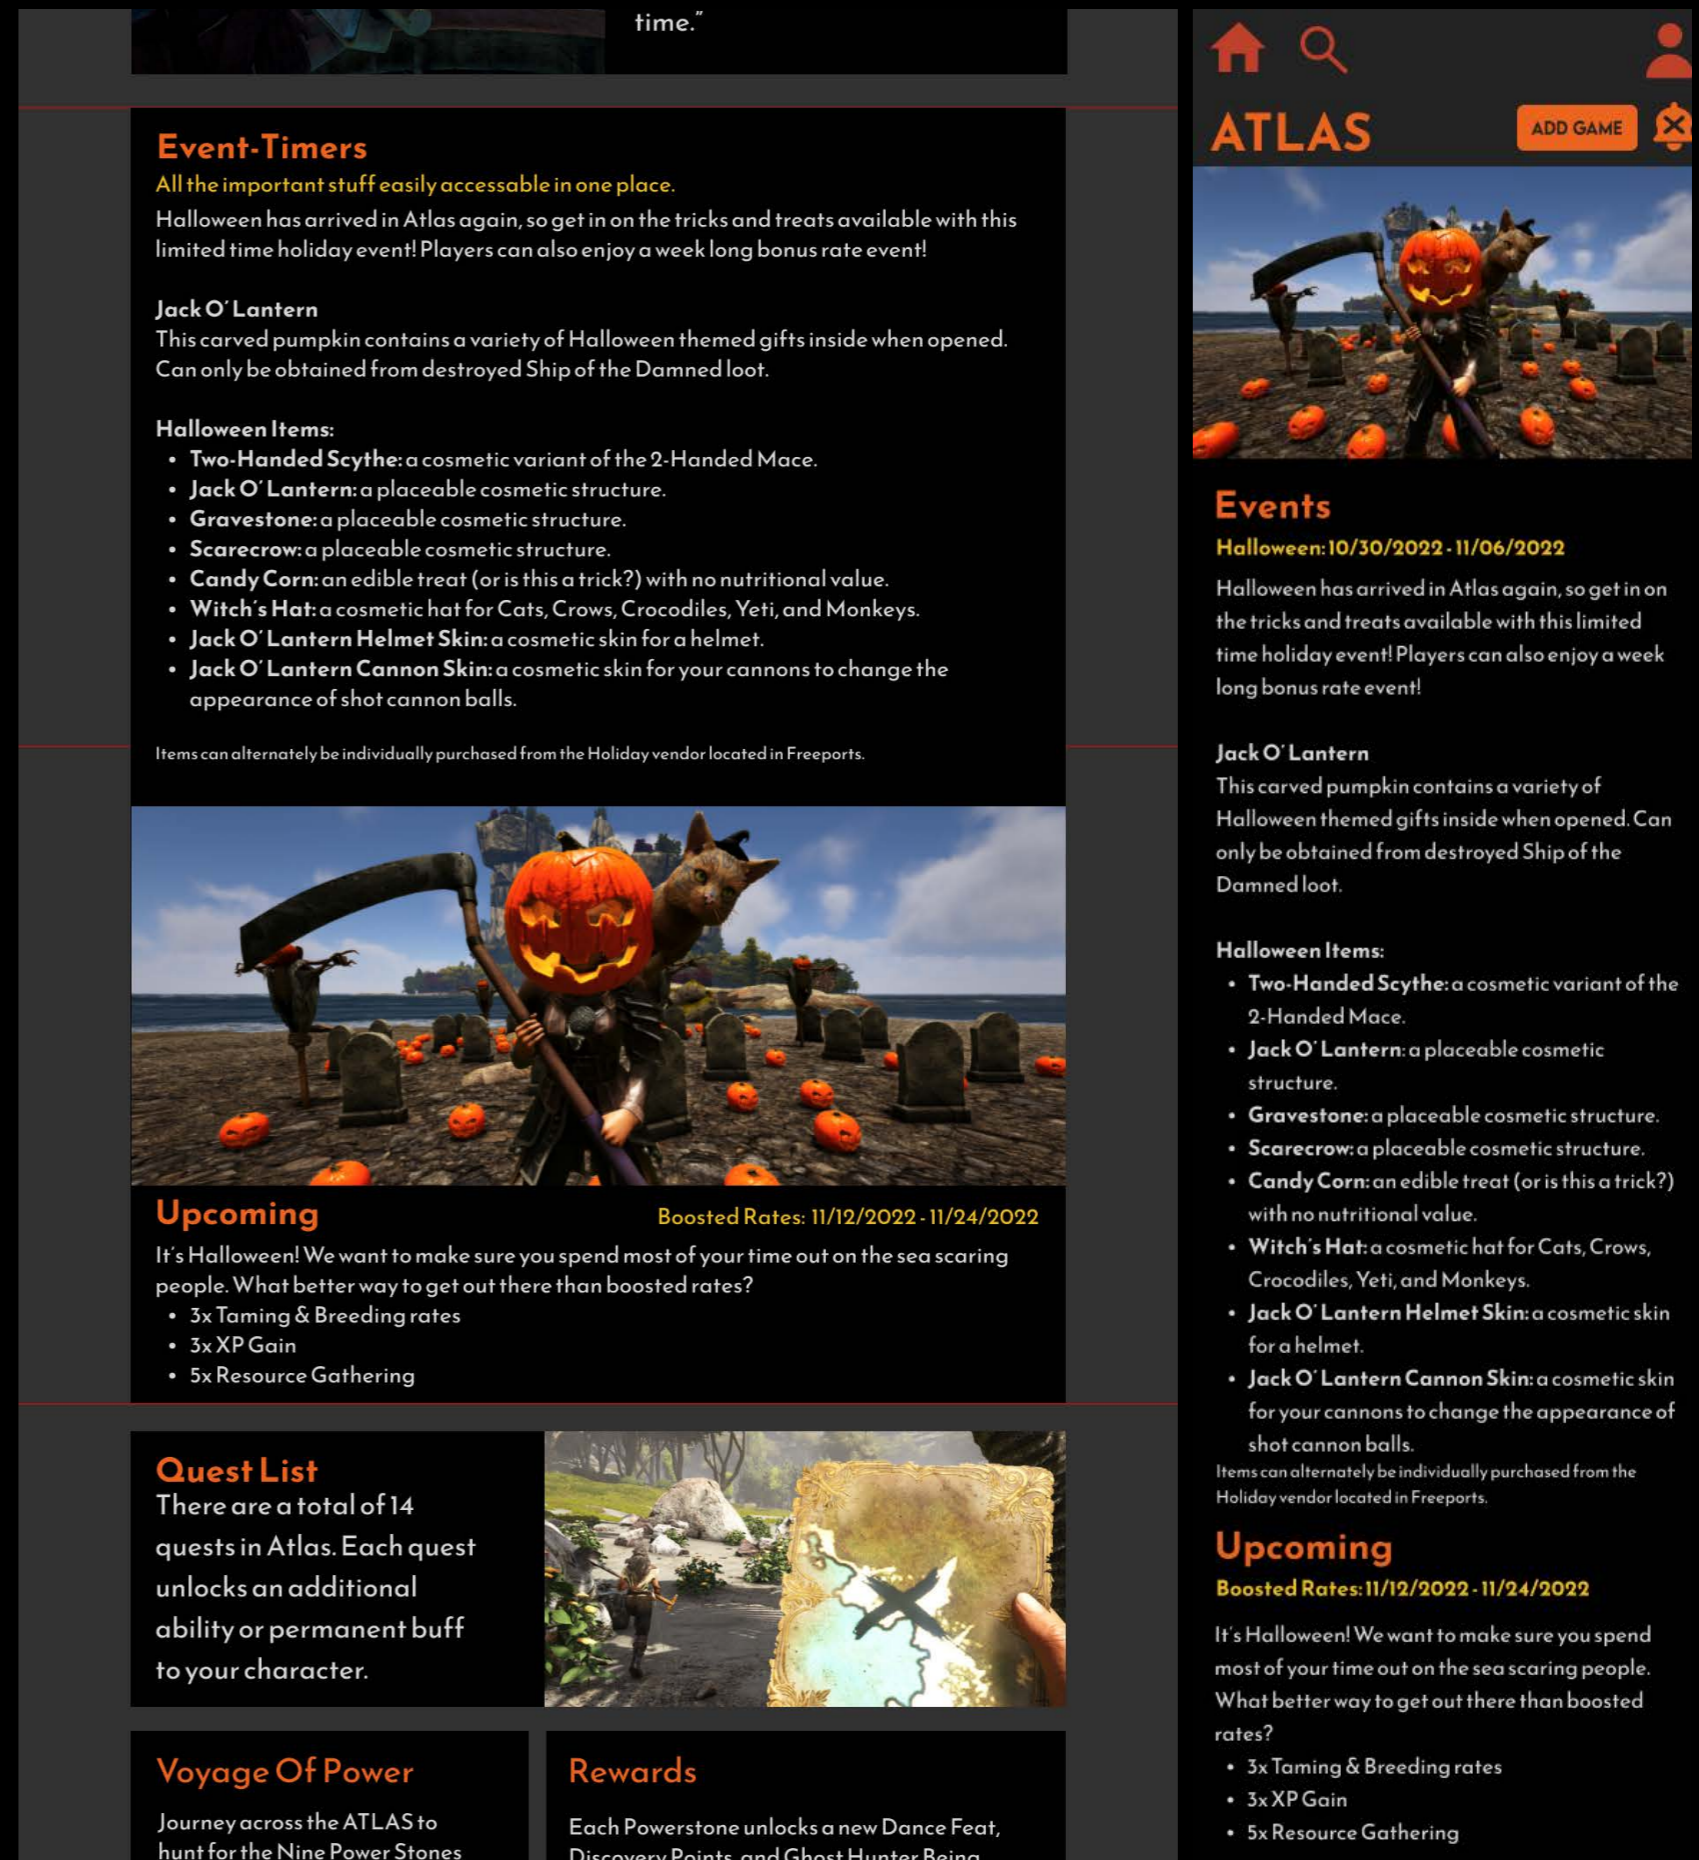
time."

Event-Timers
All the important stuff easily accessable in one place.
Halloween has arrived in Atlas again, so get in on the tricks and treats available with this limited time holiday event! Players can also enjoy a week long bonus rate event!

Jack O' Lantern
This carved pumpkin contains a variety of Halloween themed gifts inside when opened. Can only be obtained from destroyed Ship of the Damned loot.

Halloween Items:
- Two-Handed Scythe: a cosmetic variant of the 2-Handed Mace.
- Jack O' Lantern: a placeable cosmetic structure.
- Gravestone: a placeable cosmetic structure.
- Scarecrow: a placeable cosmetic structure.
- Candy Corn: an edible treat (or is this a trick?) with no nutritional value.
- Witch's Hat: a cosmetic hat for Cats, Crows, Crocodiles, Yeti, and Monkeys.
- Jack O' Lantern Helmet Skin: a cosmetic skin for a helmet.
- Jack O' Lantern Cannon Skin: a cosmetic skin for your cannons to change the appearance of shot cannon balls.

Items can alternately be individually purchased from the Holiday vendor located in Freeports.

Upcoming
Boosted Rates: 11/12/2022 - 11/24/2022
It's Halloween! We want to make sure you spend most of your time out on the sea scaring people. What better way to get out there than boosted rates?
- 3x Taming & Breeding rates
- 3x XP Gain
- 5x Resource Gathering

Quest List
There are a total of 14 quests in Atlas. Each quest unlocks an additional ability or permanent buff to your character.

Voyage Of Power
Journey across the ATLAS to hunt for the Nine Power Stones

Rewards
Each Powerstone unlocks a new Dance Feat, Discovery Points, and Ghost Hunter Being

ATLAS
ADD GAME

Events
Halloween: 10/30/2022 - 11/06/2022
Halloween has arrived in Atlas again, so get in on the tricks and treats available with this limited time holiday event! Players can also enjoy a week long bonus rate event!

Jack O' Lantern
This carved pumpkin contains a variety of Halloween themed gifts inside when opened. Can only be obtained from destroyed Ship of the Damned loot.

Halloween Items:
- Two-Handed Scythe: a cosmetic variant of the 2-Handed Mace.
- Jack O' Lantern: a placeable cosmetic structure.
- Gravestone: a placeable cosmetic structure.
- Scarecrow: a placeable cosmetic structure.
- Candy Corn: an edible treat (or is this a trick?) with no nutritional value.
- Witch's Hat: a cosmetic hat for Cats, Crows, Crocodiles, Yeti, and Monkeys.
- Jack O' Lantern Helmet Skin: a cosmetic skin for a helmet.
- Jack O' Lantern Cannon Skin: a cosmetic skin for your cannons to change the appearance of shot cannon balls.
Items can alternately be individually purchased from the Holiday vendor located in Freeports.

Upcoming
Boosted Rates: 11/12/2022 - 11/24/2022
It's Halloween! We want to make sure you spend most of your time out on the sea scaring people. What better way to get out there than boosted rates?
- 3x Taming & Breeding rates
- 3x XP Gain
- 5x Resource Gathering